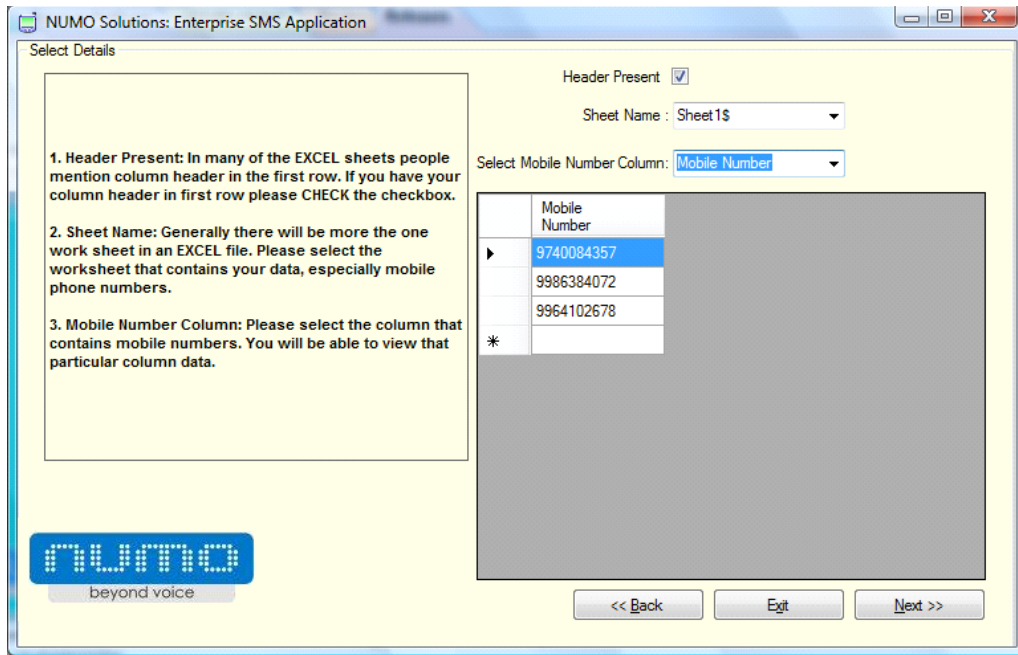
NUMO Solutions: Enterprise SMS Application

Select Details

1. Header Present: In many of the EXCEL sheets people mention column header in the first row. If you have your column header in first row please CHECK the checkbox.

2. Sheet Name: Generally there will be more the one work sheet in an EXCEL file. Please select the worksheet that contains your data, especially mobile phone numbers.

3. Mobile Number Column: Please select the column that contains mobile numbers. You will be able to view that particular column data.

numo
beyond voice

Header Present ☑

Sheet Name : Sheet1$

Select Mobile Number Column: Mobile Number

| | Mobile Number |
|---|---|
| ▶ | 9740084357 |
| | 9986384072 |
| | 9964102678 |
| * | |

<< Back | Exit | Next >>